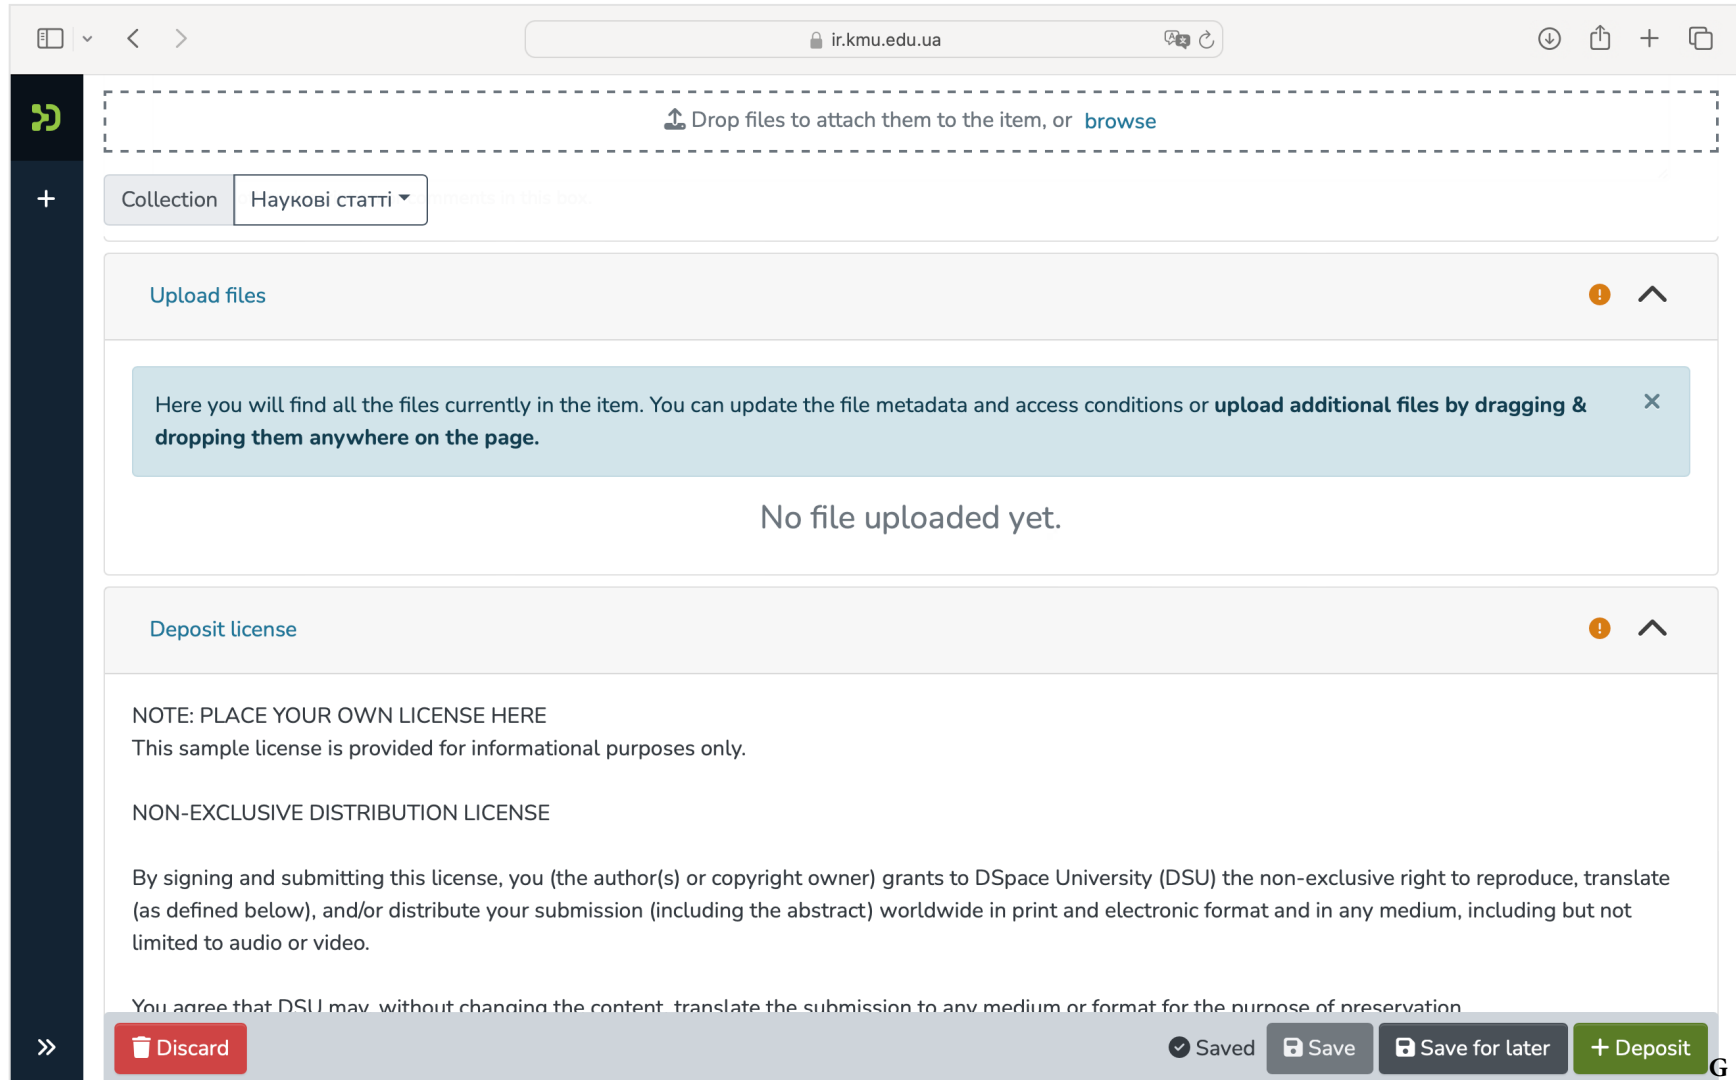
ir.kmu.edu.ua

Drop files to attach them to the item, or browse

Collection | Наукові статті

Upload files

Here you will find all the files currently in the item. You can update the file metadata and access conditions or **upload additional files by dragging & dropping them anywhere on the page.**

No file uploaded yet.

Deposit license

NOTE: PLACE YOUR OWN LICENSE HERE
This sample license is provided for informational purposes only.

NON-EXCLUSIVE DISTRIBUTION LICENSE

By signing and submitting this license, you (the author(s) or copyright owner) grants to DSpace University (DSU) the non-exclusive right to reproduce, translate (as defined below), and/or distribute your submission (including the abstract) worldwide in print and electronic format and in any medium, including but not limited to audio or video.

You agree that DSU may, without changing the content, translate the submission to any medium or format for the purpose of preservation.

Discard

Saved Save Save for later + Deposit

G